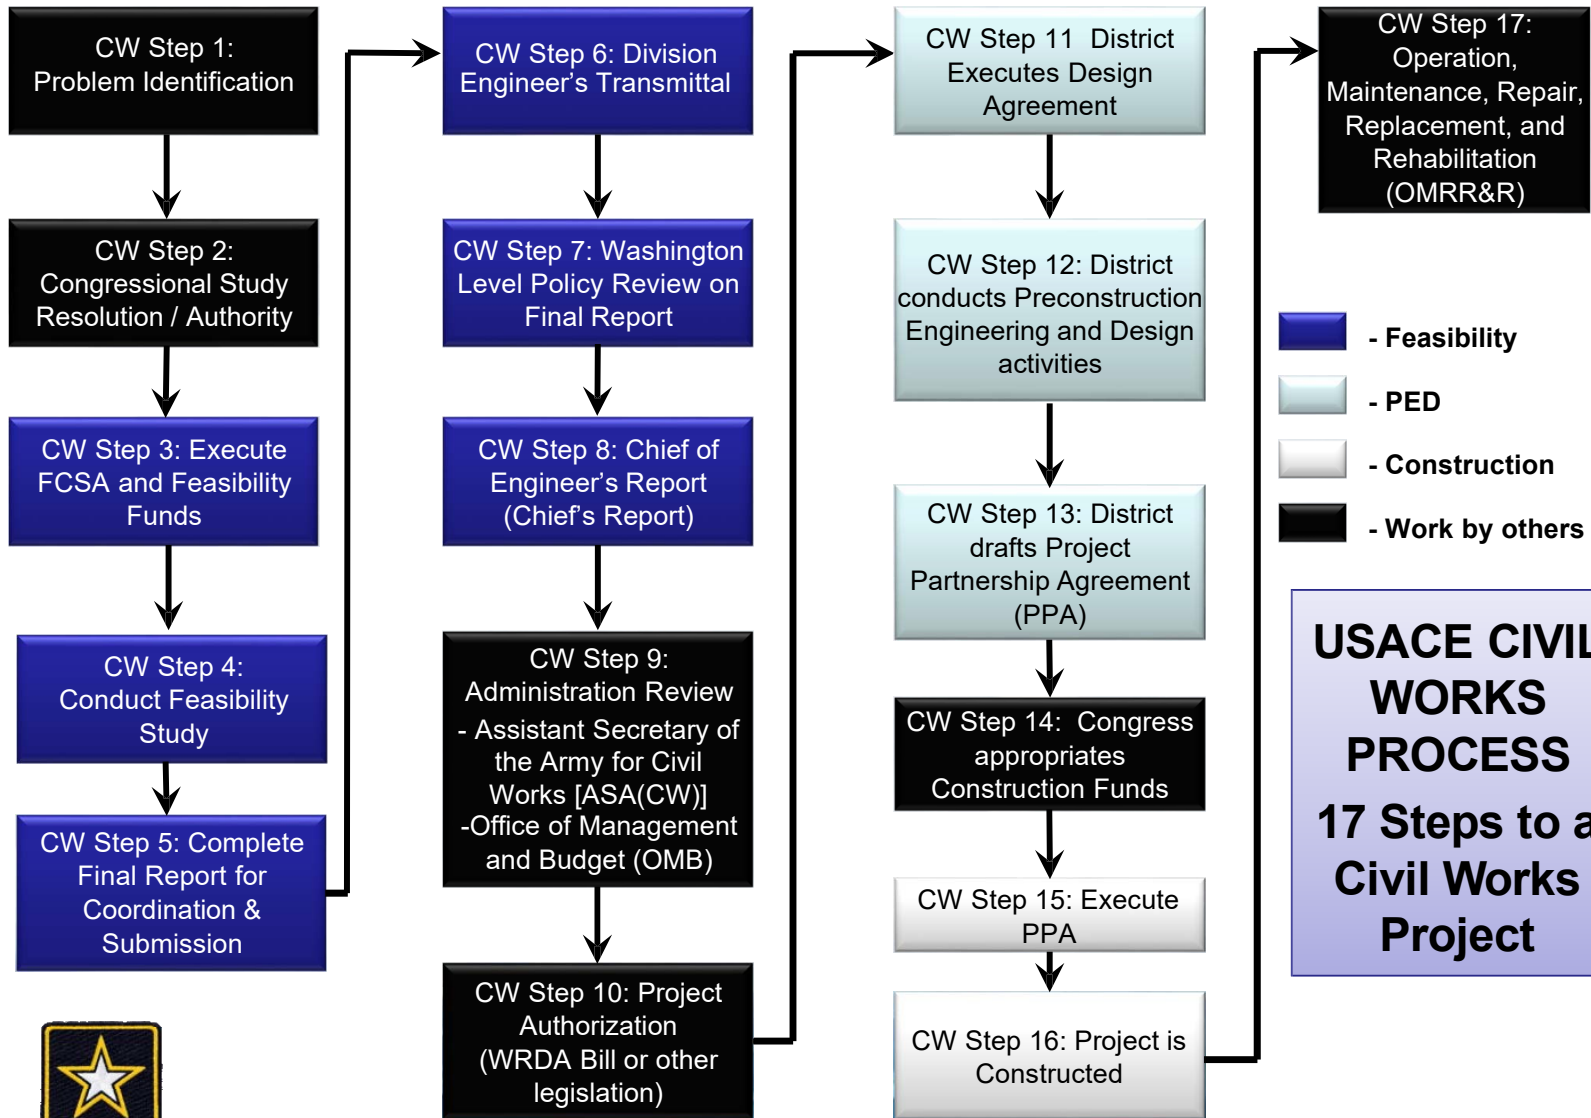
CW Step 1: Problem Identification

CW Step 2: Congressional Study Resolution / Authority

CW Step 3: Execute FCSA and Feasibility Funds

CW Step 4: Conduct Feasibility Study

CW Step 5: Complete Final Report for Coordination & Submission

CW Step 6: Division Engineer's Transmittal

CW Step 7: Washington Level Policy Review on Final Report

CW Step 8: Chief of Engineer's Report (Chief's Report)

CW Step 9: Administration Review
- Assistant Secretary of the Army for Civil Works [ASA(CW)]
-Office of Management and Budget (OMB)

CW Step 10: Project Authorization (WRDA Bill or other legislation)

CW Step 11 District Executes Design Agreement

CW Step 12: District conducts Preconstruction Engineering and Design activities

CW Step 13: District drafts Project Partnership Agreement (PPA)

CW Step 14: Congress appropriates Construction Funds

CW Step 15: Execute PPA

CW Step 16: Project is Constructed

CW Step 17: Operation, Maintenance, Repair, Replacement, and Rehabilitation (OMRR&R)

- Feasibility
- PED
- Construction
- Work by others

USACE CIVIL WORKS PROCESS
17 Steps to a Civil Works Project